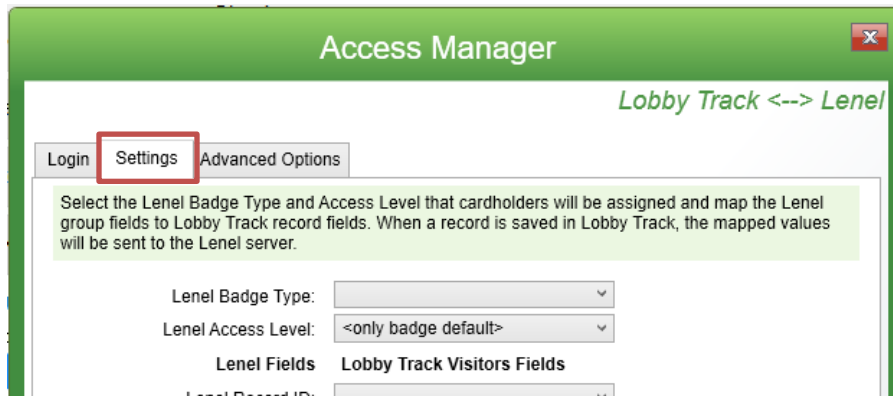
Access Manager

Lobby Track <--> Lenel

Login | Settings | Advanced Options

Select the Lenel Badge Type and Access Level that cardholders will be assigned and map the Lenel group fields to Lobby Track record fields. When a record is saved in Lobby Track, the mapped values will be sent to the Lenel server.

Lenel Badge Type:

Lenel Access Level: <only badge default>

Lenel Fields Lobby Track Visitors Fields

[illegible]